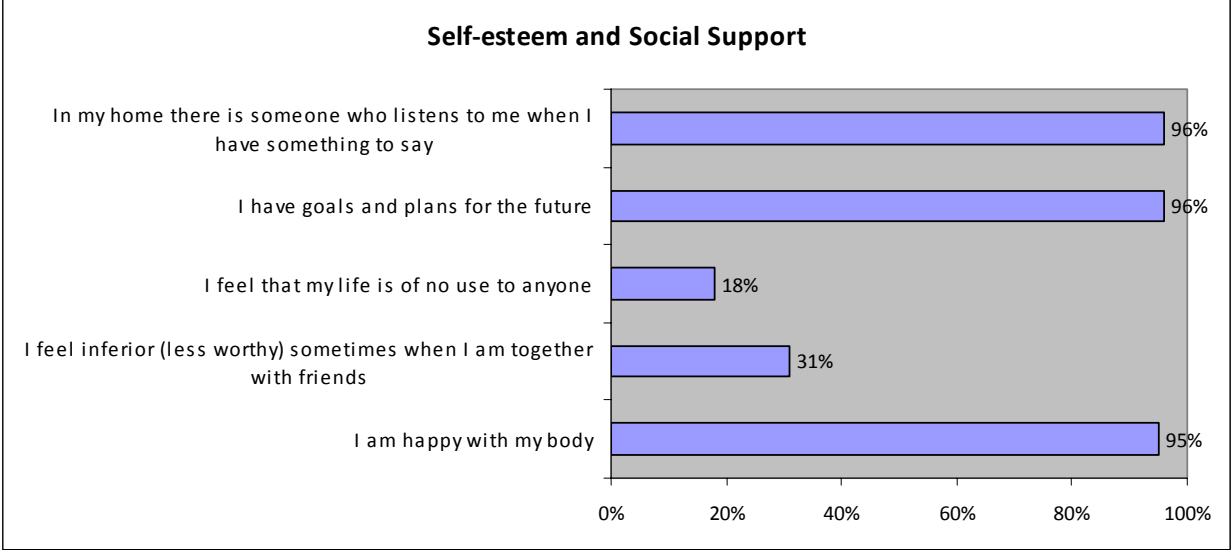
Self-esteem and Social Support

In my home there is someone who listens to me when I have something to say 96%

I have goals and plans for the future 96%

I feel that my life is of no use to anyone 18%

I feel inferior (less worthy) sometimes when I am together with friends 31%

I am happy with my body 95%

0% 20% 40% 60% 80% 100%